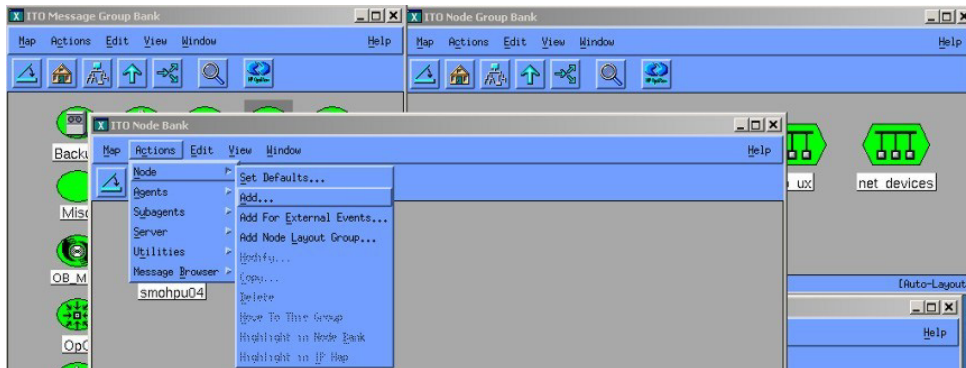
ITO Message Group Bank

Map Actions Edit View Window Help

Backu

Misc

OB_M

OpC

ITO Node Group Bank

Map Actions Edit View Window Help

ux

net devices

[Auto-Layout

Help

ITO Node Bank

Map Actions Edit View Window Help

Node

Agents

Subagents

Server

Utilities

Message Browser

smohpu04

Set Defaults...

Add...

Add For External Events...

Add Node Layout Group...

Modify...

Copy...

Delete

Move To This Group

Highlight in Node Bank

Highlight in IP Map